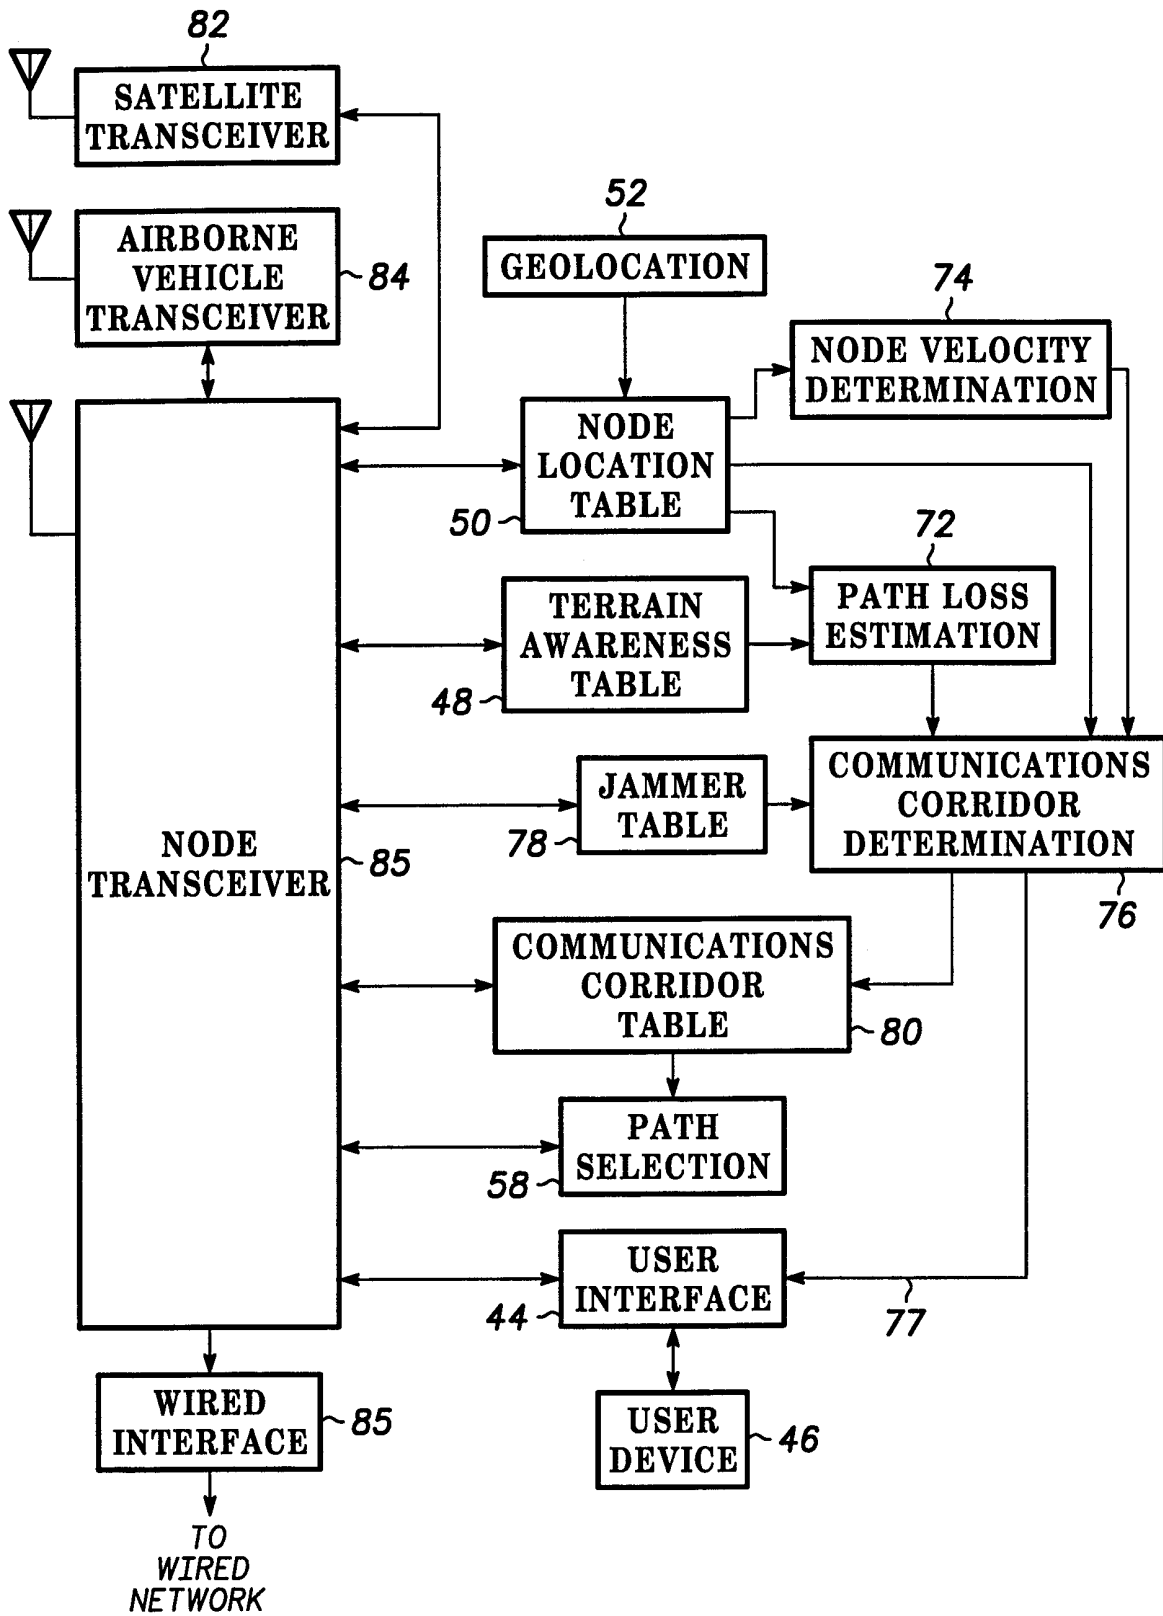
82
SATELLITE TRANSCEIVER

AIRBORNE VEHICLE TRANSCEIVER
84

52
GEOLOCATION

74
NODE VELOCITY DETERMINATION

NODE LOCATION TABLE
50

72
PATH LOSS ESTIMATION

TERRAIN AWARENESS TABLE
48

NODE TRANSCEIVER
85

JAMMER TABLE
78

COMMUNICATIONS CORRIDOR DETERMINATION
76

COMMUNICATIONS CORRIDOR TABLE
80

PATH SELECTION
58

USER INTERFACE
44

77

WIRED INTERFACE
85

USER DEVICE
46

TO WIRED NETWORK